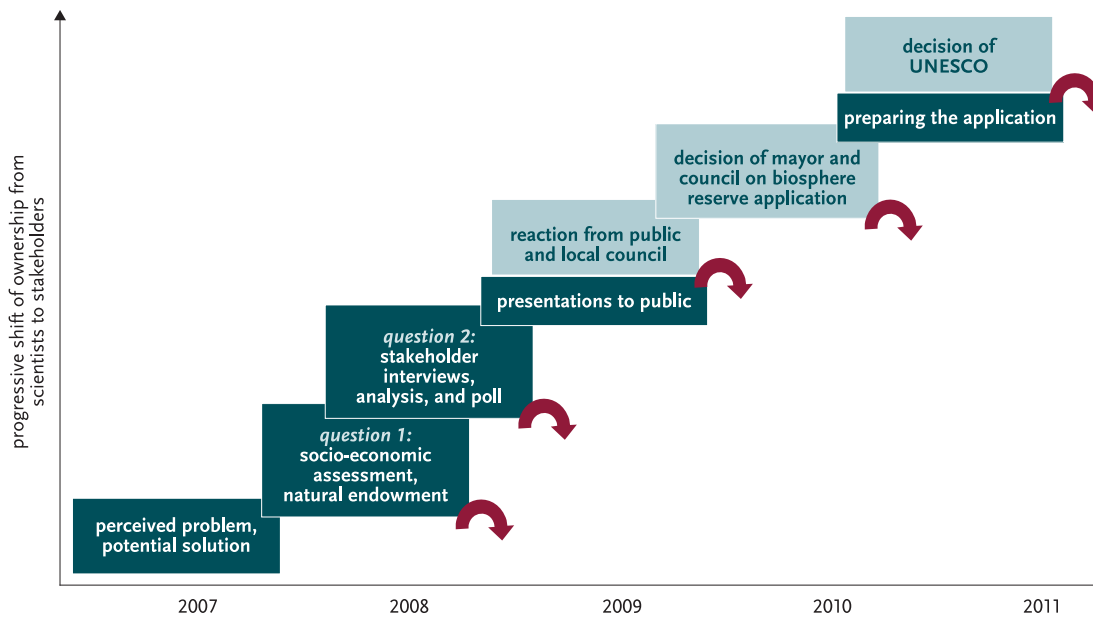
progressive shift of ownership from scientists to stakeholders

decision of UNESCO

preparing the application

decision of mayor and council on biosphere reserve application

reaction from public and local council

presentations to public

*question 2:* stakeholder interviews, analysis, and poll

*question 1:* socio-economic assessment, natural endowment

perceived problem, potential solution

2007

2008

2009

2010

2011